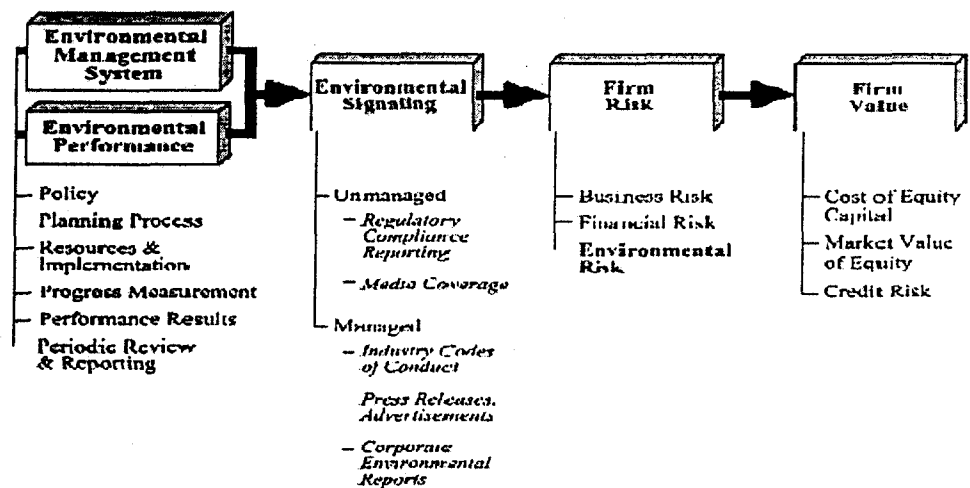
Environmental Management System

Environmental Performance

Policy
Planning Process
Resources & Implementation
Progress Measurement
Performance Results
Periodic Review & Reporting

Environmental Signaling

Unmanaged
– Regulatory Compliance Reporting
– Media Coverage
Managed
– Industry Codes of Conduct
Press Releases, Advertisements
– Corporate Environmental Reports

Firm Risk

Business Risk
Financial Risk
Environmental Risk

Firm Value

Cost of Equity Capital
Market Value of Equity
Credit Risk